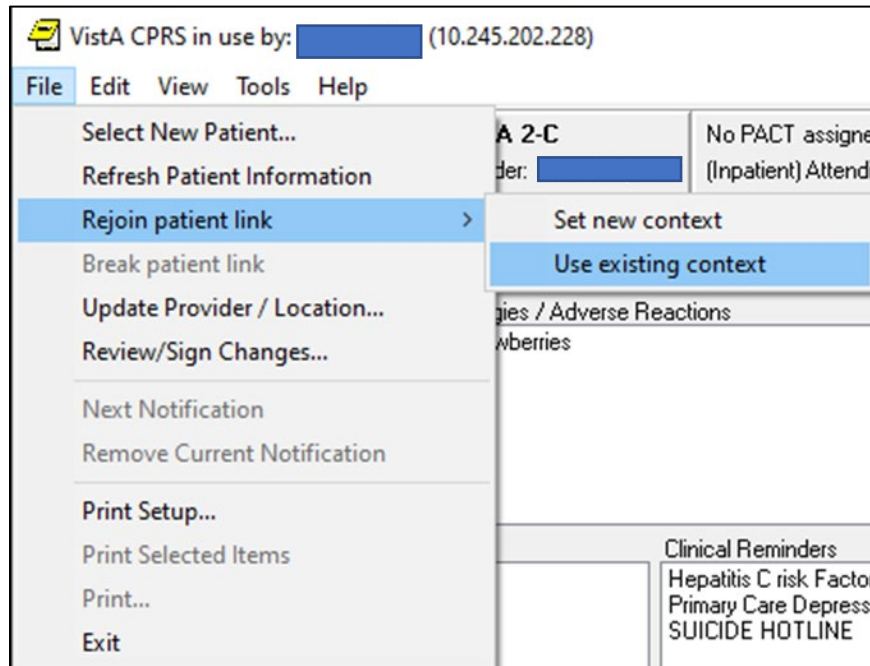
VistA CPRS in use by: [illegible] (10.245.202.228)

File Edit View Tools Help

Select New Patient...
Refresh Patient Information
Rejoin patient link
Break patient link
Update Provider / Location...
Review/Sign Changes...
Next Notification
Remove Current Notification
Print Setup...
Print Selected Items
Print...
Exit

Set new context
Use existing context

A 2-C
der: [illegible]

No PACT assigne
(Inpatient) Attend

gies / Adverse Reactions
wberries

Clinical Reminders
Hepatitis C risk Facto
Primary Care Depress
SUICIDE HOTLINE